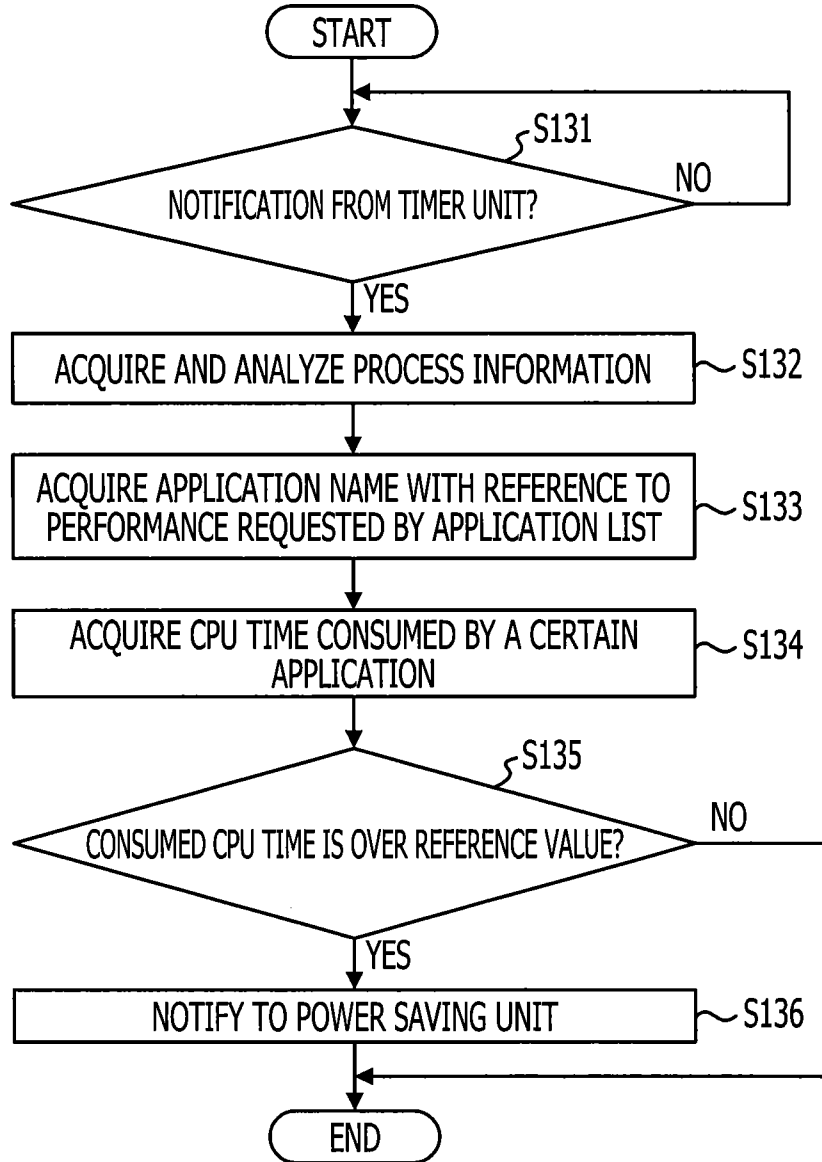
START

S131

NOTIFICATION FROM TIMER UNIT?

NO

YES

ACQUIRE AND ANALYZE PROCESS INFORMATION

S132

ACQUIRE APPLICATION NAME WITH REFERENCE TO PERFORMANCE REQUESTED BY APPLICATION LIST

S133

ACQUIRE CPU TIME CONSUMED BY A CERTAIN APPLICATION

S134

S135

CONSUMED CPU TIME IS OVER REFERENCE VALUE?

NO

YES

NOTIFY TO POWER SAVING UNIT

S136

END